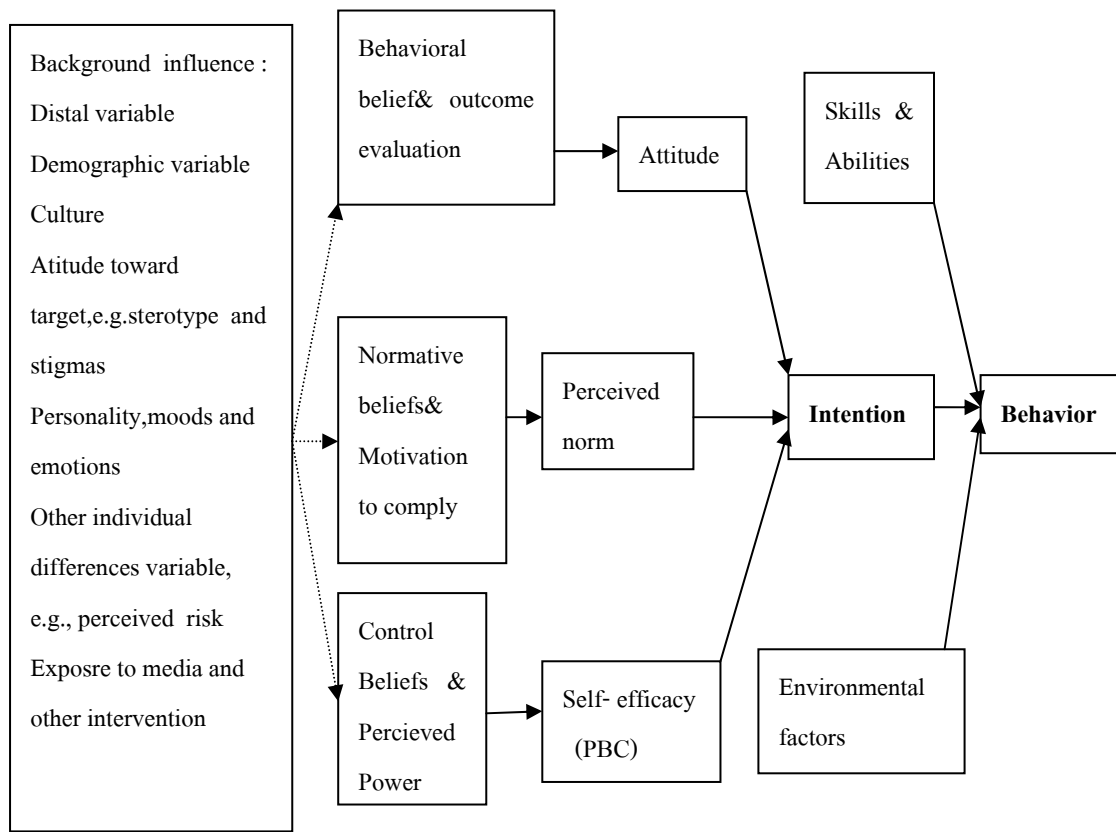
Background influence :
Distal variable
Demographic variable
Culture
Atitude toward target,e.g.sterotype and stigmas
Personality,moods and emotions
Other individual differences variable, e.g., perceived risk
Exposre to media and other intervention

Behavioral belief& outcome evaluation

Attitude

Skills & Abilities

Normative beliefs& Motivation to comply

Perceived norm

Intention

Behavior

Control Beliefs & Percieved Power

Self- efficacy (PBC)

Environmental factors